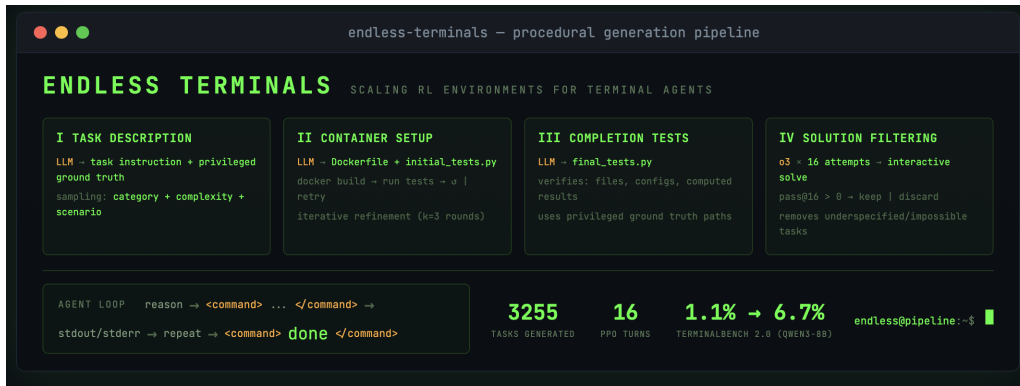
endless-terminals — procedural generation pipeline

ENDLESS TERMINALS

SCALING RL ENVIRONMENTS FOR TERMINAL AGENTS

I TASK DESCRIPTION

LLM → task instruction + privileged ground truth

sampling: category + complexity + scenario

II CONTAINER SETUP

LLM → Dockerfile + initial_tests.py

docker build → run tests → ↺ | retry

iterative refinement (k=3 rounds)

III COMPLETION TESTS

LLM → final_tests.py

verifies: files, configs, computed results

uses privileged ground truth paths

IV SOLUTION FILTERING

o3 × 16 attempts → interactive solve

pass@16 > 0 → keep | discard

removes underspecified/impossible tasks

AGENT LOOP reason → <command> ... </command> →

stdout/stderr → repeat → <command> done </command>

3255
TASKS GENERATED

16
PPO TURNS

1.1% → 6.7%
TERMINALBENCH 2.0 (QWEN3-8B)

endless@pipeline:~$